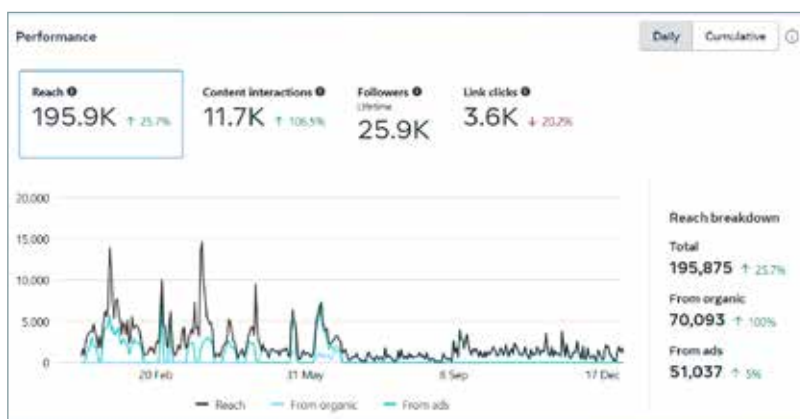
Performance

Daily Cumulative

Reach
195.9K ↑ 25.7%

Content interactions
11.7K ↑ 106.5%

Followers
Lifetime
25.9K

Link clicks
3.6K ↓ 20.2%

20,000
15,000
10,000
5,000
0

20 Feb
31 May
8 Sep
17 Dec

Reach From organic From ads

Reach breakdown
Total
195,875 ↑ 25.7%
From organic
70,093 ↑ 100%
From ads
51,037 ↑ 5%